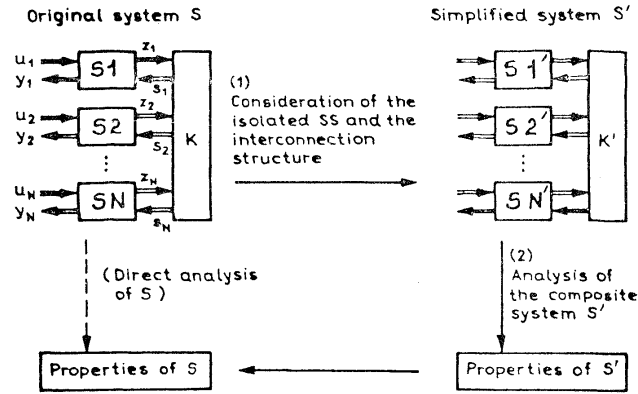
Original system S

Simplified system S'

$u_1$
$y_1$
S1
$z_1$
$s_1$
$u_2$
$y_2$
S2
$z_2$
$s_2$
⋮
$u_N$
$y_N$
SN
$z_N$
$s_N$
K

(1)
Consideration of the isolated SS and the interconnection structure

S1'
S2'
⋮
SN'
K'

(Direct analysis of S)

(2)
Analysis of the composite system S'

Properties of S

Properties of S'